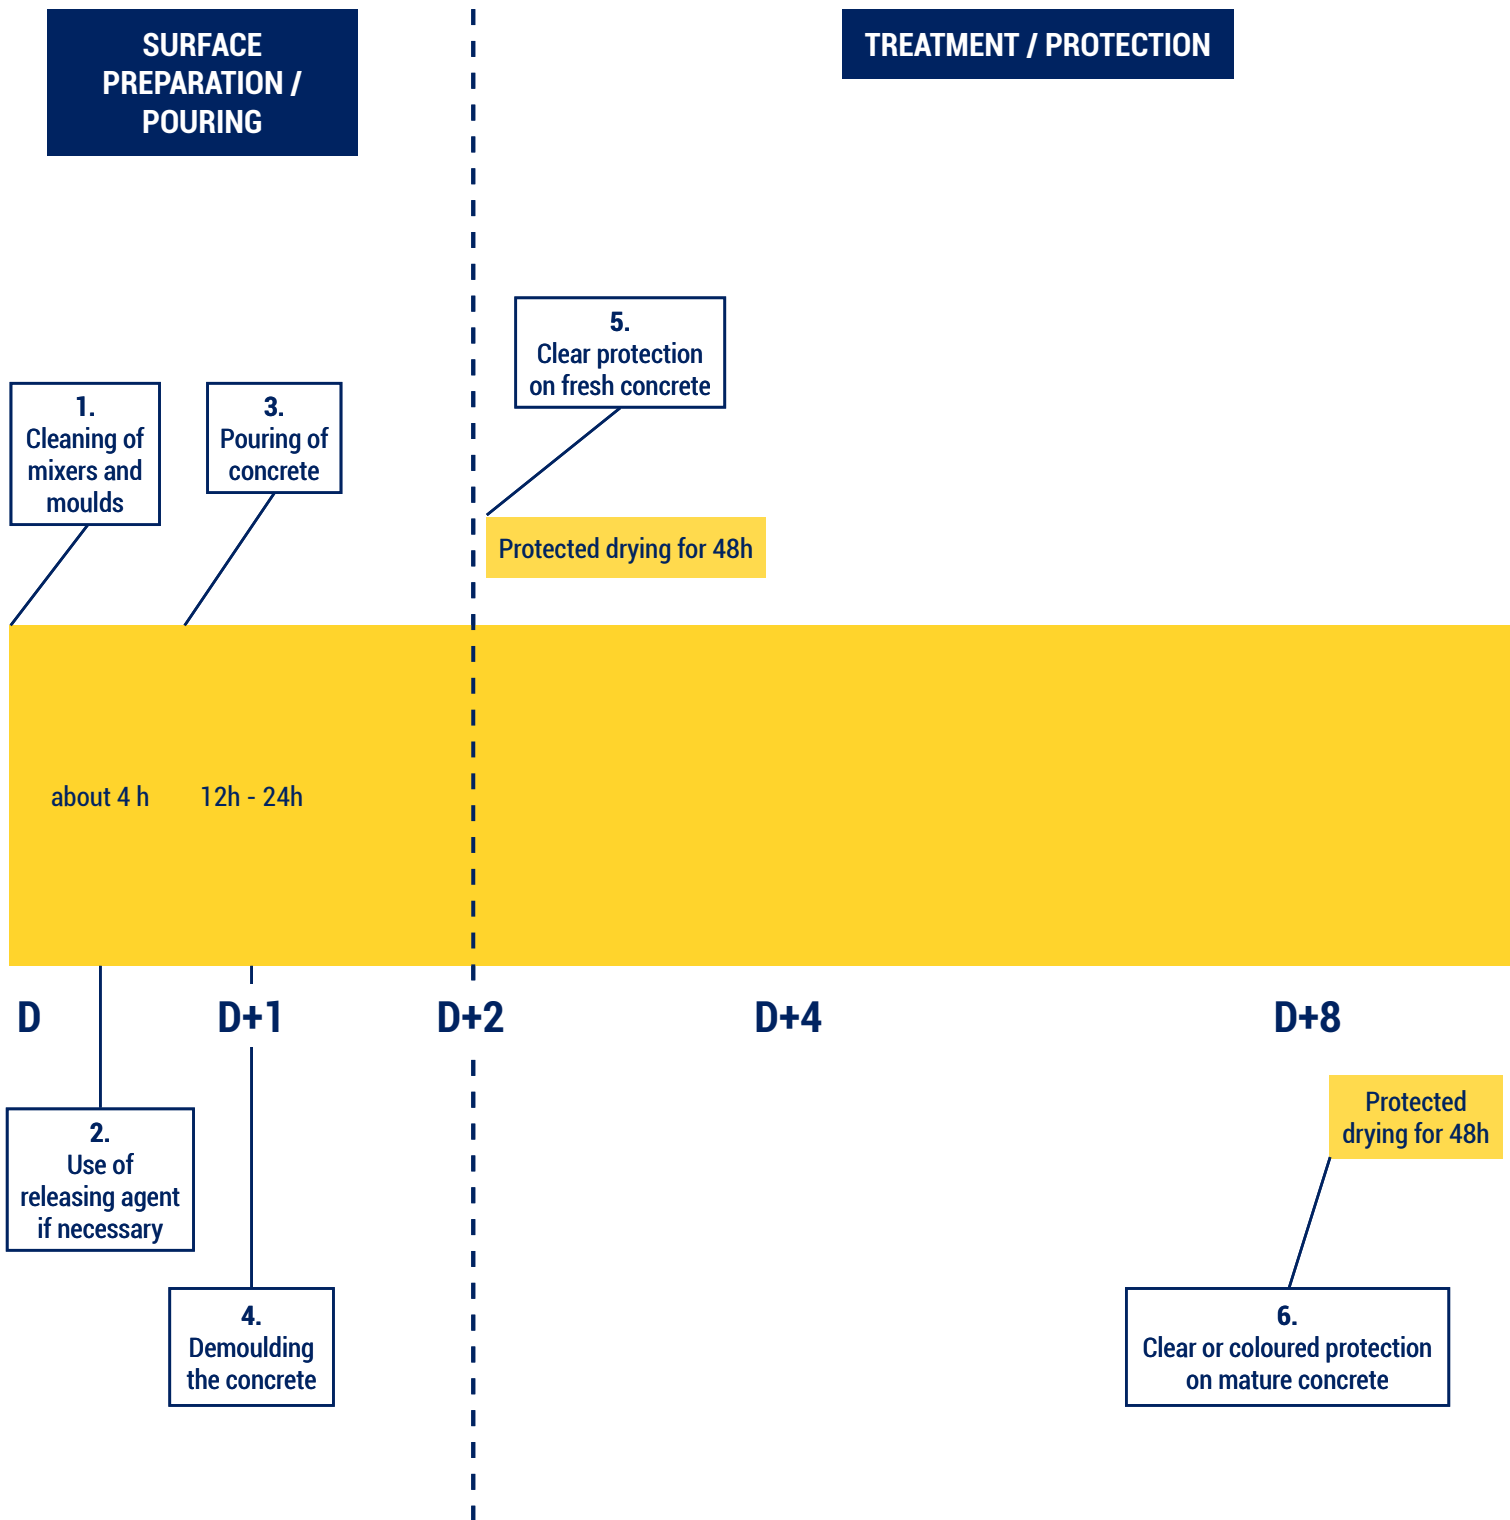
SURFACE PREPARATION / POURING

TREATMENT / PROTECTION

5.
Clear protection on fresh concrete

1.
Cleaning of mixers and moulds

3.
Pouring of concrete

Protected drying for 48h

about 4 h

12h - 24h

D

D+1

D+2

D+4

D+8

Protected drying for 48h

2.
Use of releasing agent if necessary

4.
Demoulding the concrete

6.
Clear or coloured protection on mature concrete